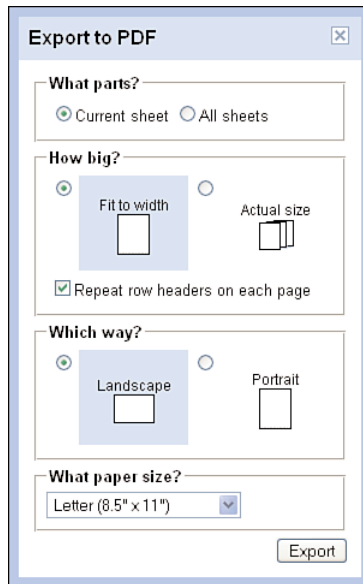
Export to PDF

What parts?

Current sheet All sheets

How big?

Fit to width

Actual size

Repeat row headers on each page

Which way?

Landscape

Portrait

What paper size?

Letter (8.5" x 11")

Export